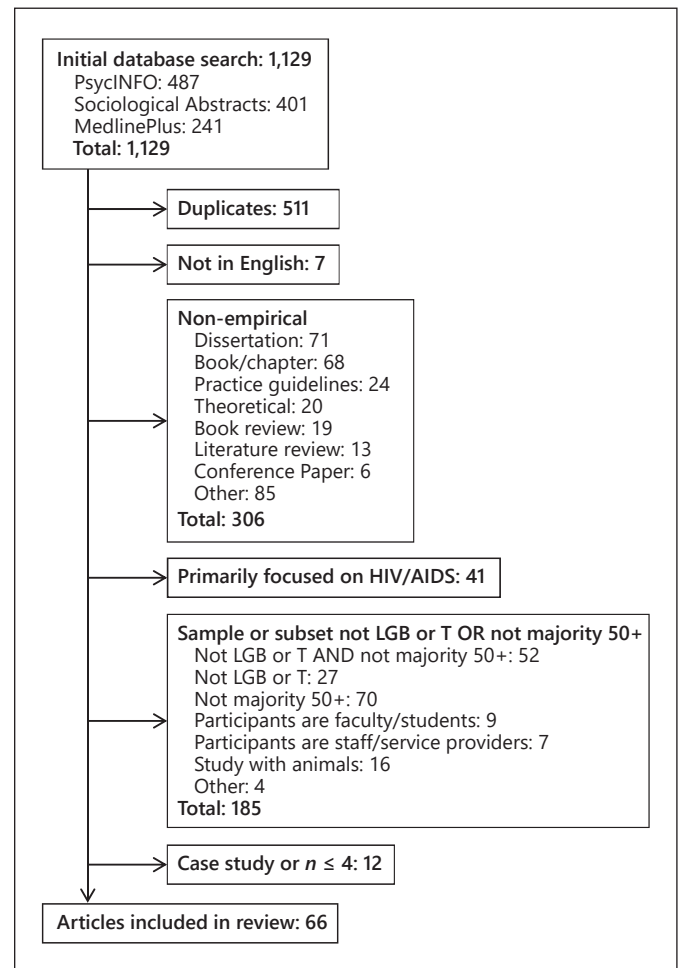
Initial database search: 1,129
PsycINFO: 487
Sociological Abstracts: 401
MedlinePlus: 241
Total: 1,129

Duplicates: 511

Not in English: 7

Non-empirical
Dissertation: 71
Book/chapter: 68
Practice guidelines: 24
Theoretical: 20
Book review: 19
Literature review: 13
Conference Paper: 6
Other: 85
Total: 306

Primarily focused on HIV/AIDS: 41

Sample or subset not LGB or T OR not majority 50+
Not LGB or T AND not majority 50+: 52
Not LGB or T: 27
Not majority 50+: 70
Participants are faculty/students: 9
Participants are staff/service providers: 7
Study with animals: 16
Other: 4
Total: 185

Case study or $n \leq 4$: 12

Articles included in review: 66